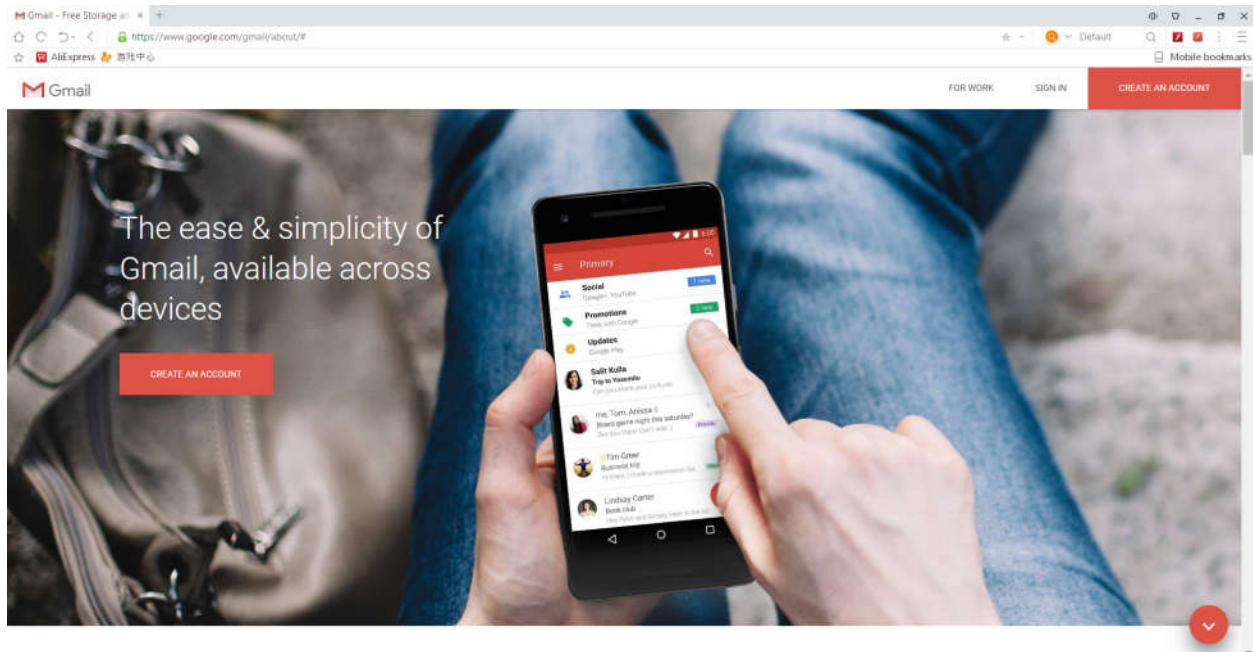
Gmail - Free Storage an ×
https://www.google.com/gmail/about/#
Default
AliExpress 游戏中心
Mobile bookmarks

Gmail
FOR WORK
SIGN IN
CREATE AN ACCOUNT

The ease & simplicity of Gmail, available across devices

CREATE AN ACCOUNT

Primary
Social
Google+, YouTube
1 new
Promotions
Promotions
2 new
Updates
Google Play
Salit Kulla
Trip to Yosemite
me, Tom, Anissa 3
Board game night this saturday?
Tim Greer
Business trip
Lindsay Carter
Book club